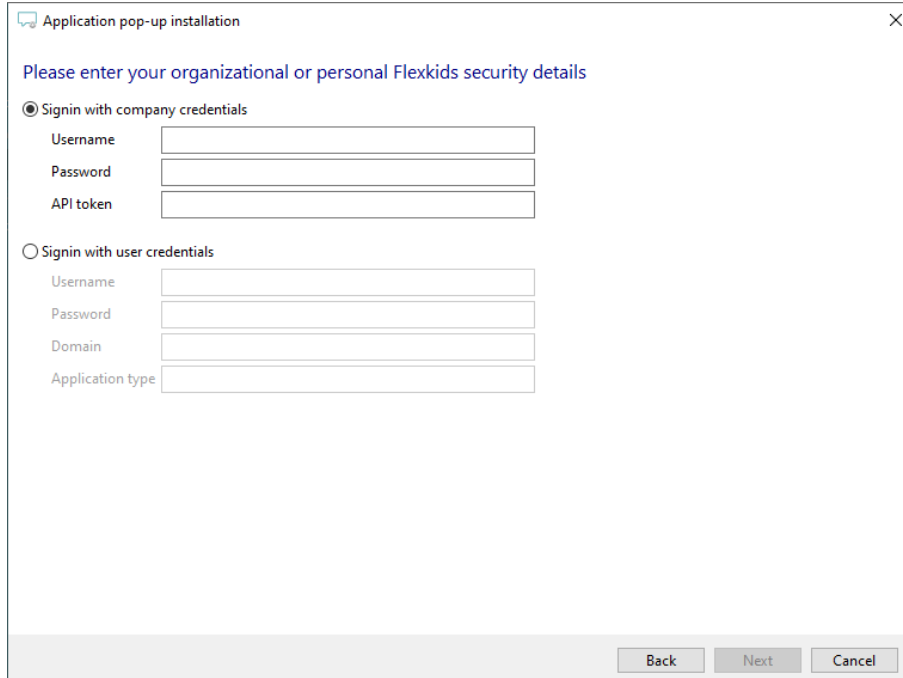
Application pop-up installation

×

Please enter your organizational or personal Flexkids security details

Signin with company credentials

Username

Password

API token

Signin with user credentials

Username

Password

Domain

Application type

Back Next Cancel